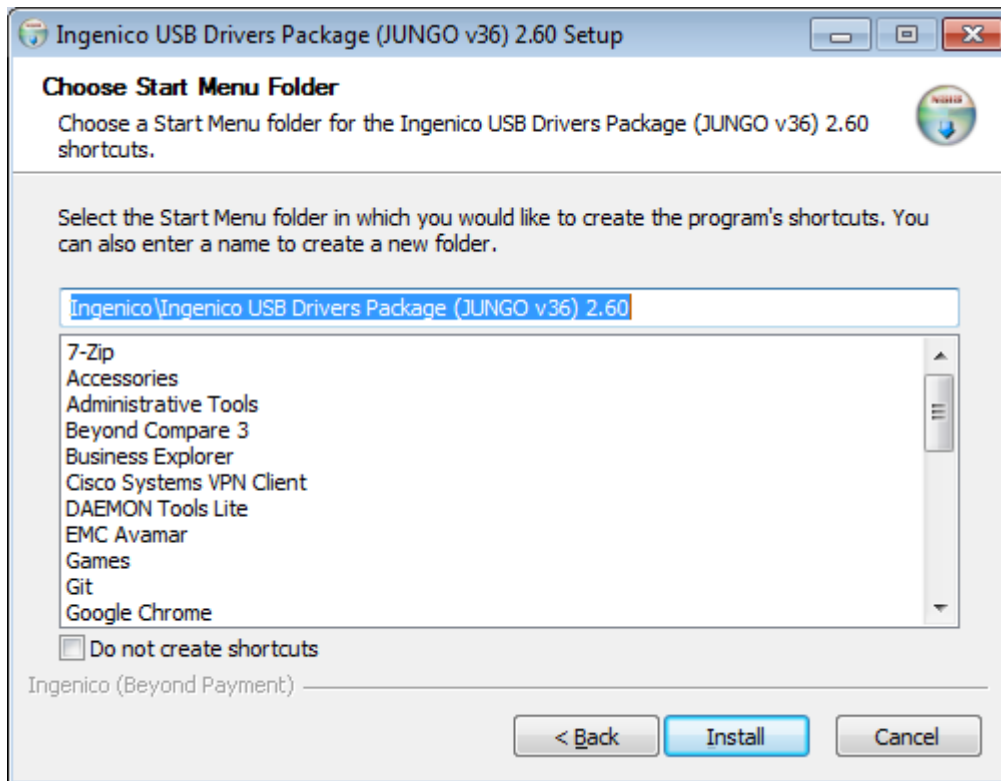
Ingenico USB Drivers Package (JUNGO v36) 2.60 Setup

Choose Start Menu Folder

Choose a Start Menu folder for the Ingenico USB Drivers Package (JUNGO v36) 2.60 shortcuts.

Select the Start Menu folder in which you would like to create the program's shortcuts. You can also enter a name to create a new folder.

Ingenico\Ingenico USB Drivers Package (JUNGO v36) 2.60

7-Zip
Accessories
Administrative Tools
Beyond Compare 3
Business Explorer
Cisco Systems VPN Client
DAEMON Tools Lite
EMC Avamar
Games
Git
Google Chrome

Do not create shortcuts

Ingenico (Beyond Payment)

< Back
Install
Cancel